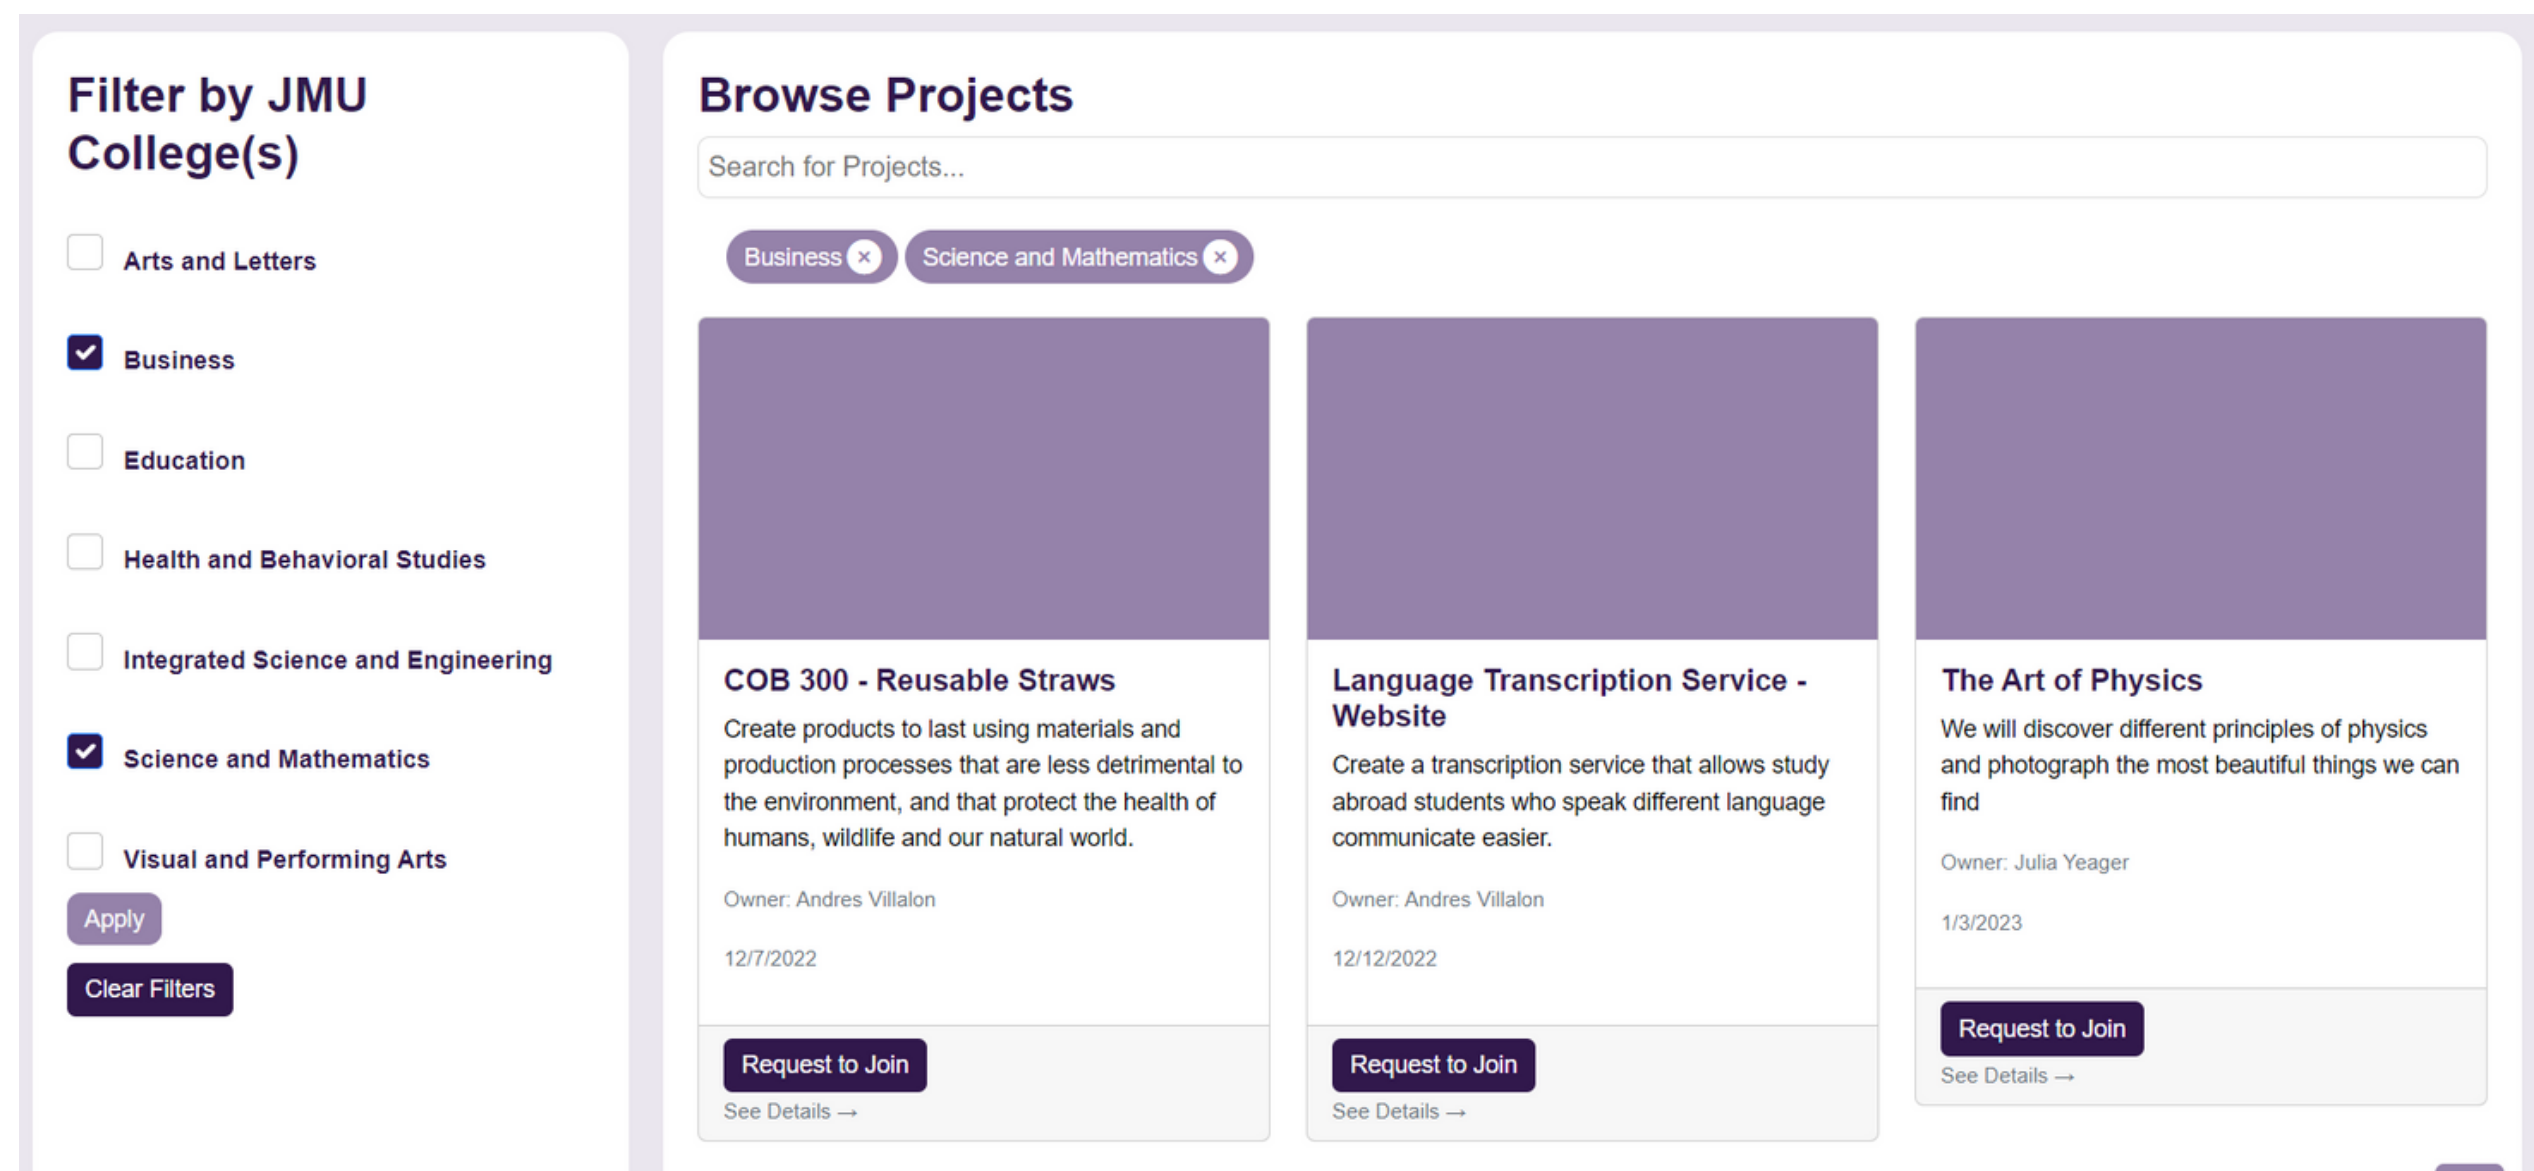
Filter by JMU College(s)

Arts and Letters

Business

Education

Health and Behavioral Studies

Integrated Science and Engineering

Science and Mathematics

Visual and Performing Arts

Apply

Clear Filters

Browse Projects

Search for Projects...

Business ×  Science and Mathematics ×

COB 300 - Reusable Straws

Create products to last using materials and production processes that are less detrimental to the environment, and that protect the health of humans, wildlife and our natural world.

Owner: Andres Villalon

12/7/2022

Request to Join

See Details →

Language Transcription Service - Website

Create a transcription service that allows study abroad students who speak different language communicate easier.

Owner: Andres Villalon

12/12/2022

Request to Join

See Details →

The Art of Physics

We will discover different principles of physics and photograph the most beautiful things we can find

Owner: Julia Yeager

1/3/2023

Request to Join

See Details →